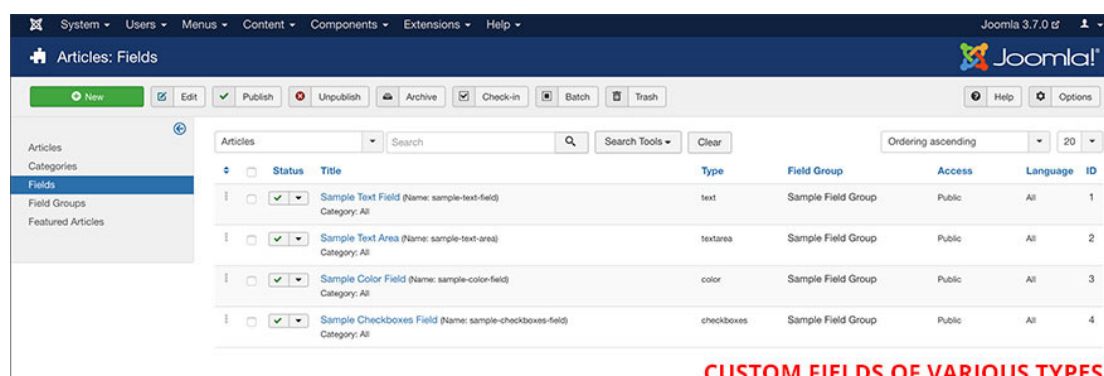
System ▾ Users ▾ Menus ▾ Content ▾ Components ▾ Extensions ▾ Help ▾

Joomla 3.7.0

Articles: Fields

Joomla!®

New | Edit | Publish | Unpublish | Archive | Check-in | Batch | Trash

Help | Options

Articles
Categories
Fields
Field Groups
Featured Articles

Articles | Search | Search Tools ▾ | Clear | Ordering ascending | 20

| | | Status | Title | Type | Field Group | Access | Language | ID |
|---|---|---|---|---|---|---|---|---|
| | | | Sample Text Field (Name: sample-text-field) Category: All | text | Sample Field Group | Public | All | 1 |
| | | | Sample Text Area (Name: sample-text-area) Category: All | textarea | Sample Field Group | Public | All | 2 |
| | | | Sample Color Field (Name: sample-color-field) Category: All | color | Sample Field Group | Public | All | 3 |
| | | | Sample Checkboxes Field (Name: sample-checkboxes-field) Category: All | checkboxes | Sample Field Group | Public | All | 4 |

CUSTOM FIELDS OF VARIOUS TYPES